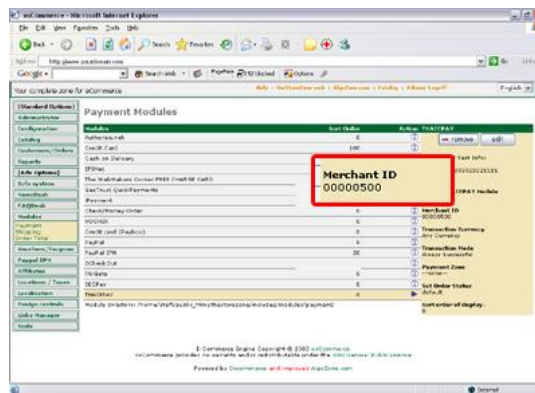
osCommerce - Microsoft Internet Explorer

File Edit View Favorites Tools Help

Back Search Favorites

Address http://www.yourdomain.com

Google Search Web

Your complete zone for eCommerce

[Standard Options]
Administrator
Configuration
Catalog
Customers / Orders
Reports
[Adv Options]
Info System
Newsdesk
FAQDesk
Modules
Payment
Shipping
Order Total
Vouchers/Coupons
Paypal IPN
Affiliates
Locations / Taxes
Localization
Design Controls
Links Manager
Tools

Payment Modules

| Modules | Sort Order | Action |
|---|---|---|
| Authorize.net | 0 | |
| Credit Card | 100 | |
| Cash on Delivery | | |
| IPEPay | | |
| The WebMakers Corner FREE CHARGE CARD | | |
| SecTrust QuickPayments | | |
| iPayment | | |
| Check/Money Order | 0 | |
| NOCHEX | 0 | |
| Credit Card (PayBox) | 0 | |
| PayPal | 0 | |
| PayPal IPN | 20 | |
| 2Check Out | 0 | |
| PSiGate | 0 | |
| SECPay | 0 | |
| TrustPay | 0 | |

Module Directory: /home/staff/public_html/osCommerce/includes/modules/payment/

TRUSTPAY

remove edit

Test Info:

TRUSTPAY Module

Merchant ID
00000500

Transaction Currency
Any Currency

Transaction Mode
Always Successful

Payment Zone
--none--

Set Order Status
default

Sort order of display.
0

Merchant ID
00000500

E-Commerce Engine Copyright © 2003 osCommerce

Powered by osCommerce

Internet